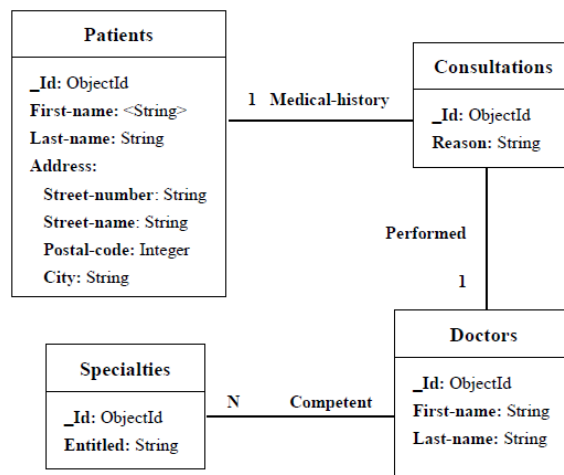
Patients

_Id: ObjectId
First-name: <String>
Last-name: String
Address:
Street-number: String
Street-name: String
Postal-code: Integer
City: String

1 Medical-history

Consultations

_Id: ObjectId
Reason: String

Performed

1

Doctors

_Id: ObjectId
First-name: String
Last-name: String

Specialties

_Id: ObjectId
Entitled: String

N

Competent